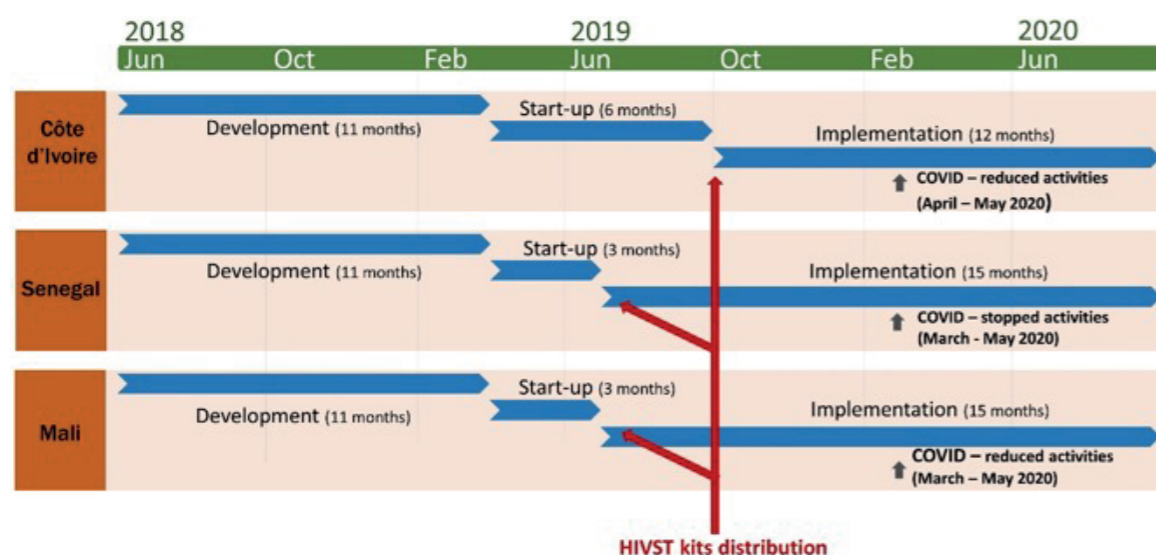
| | 2018 | | | 2019 | | | 2020 |
|---|---|---|---|---|---|---|---|
| | Jun | Oct | Feb | Jun | Oct | Feb | Jun |

Côte d'Ivoire
Development (11 months)
Start-up (6 months)
Implementation (12 months)
COVID – reduced activities (April – May 2020)

Senegal
Development (11 months)
Start-up (3 months)
Implementation (15 months)
COVID – stopped activities (March - May 2020)

Mali
Development (11 months)
Start-up (3 months)
Implementation (15 months)
COVID – reduced activities (March – May 2020)

HIVST kits distribution